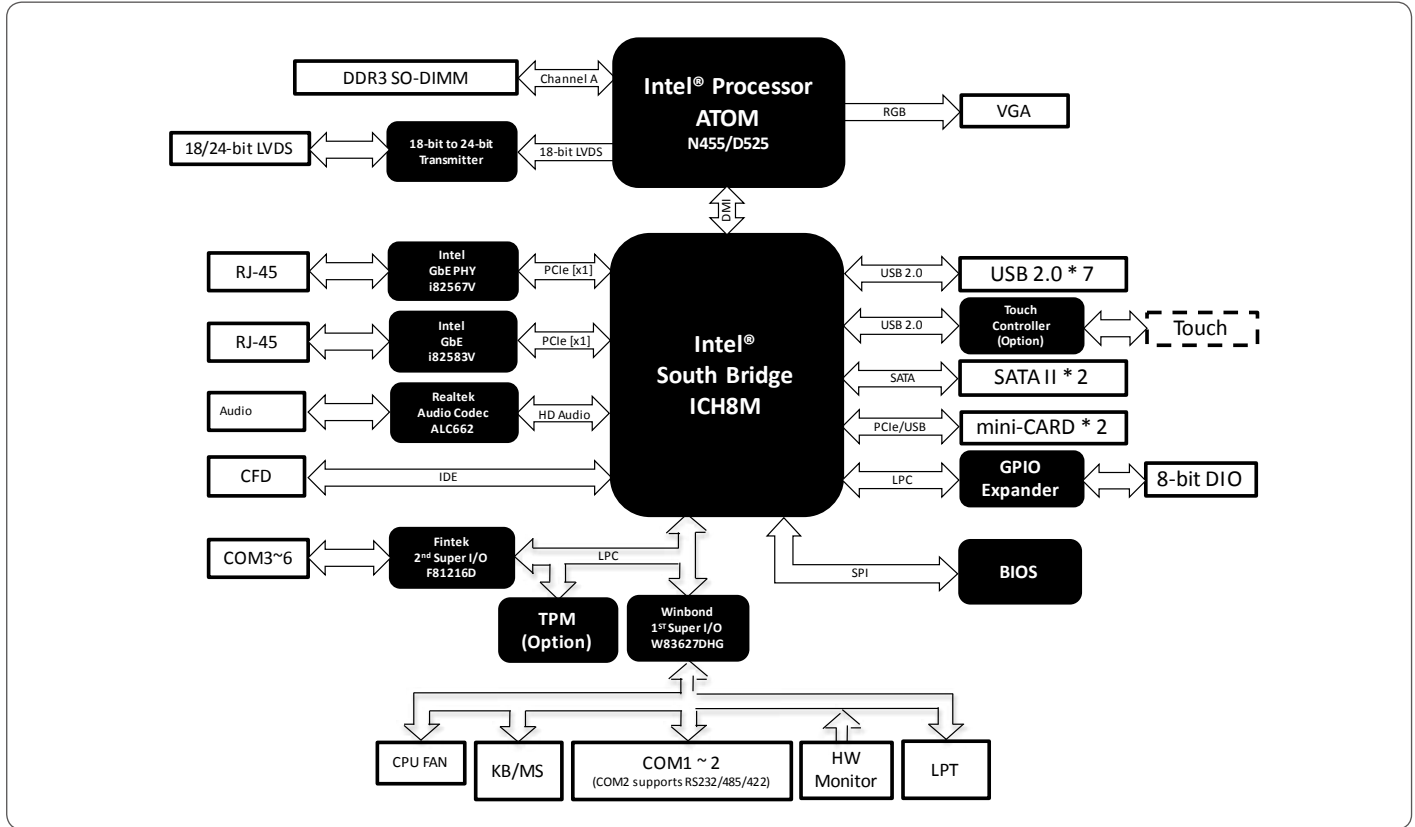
DDR3 SO-DIMM

Channel A

Intel® Processor ATOM N455/D525

RGB

VGA

18/24-bit LVDS

18-bit to 24-bit Transmitter

18-bit LVDS

DMI

RJ-45

Intel GbE PHY i82567V

PCIe [x1]

Intel® South Bridge ICH8M

USB 2.0

USB 2.0 * 7

RJ-45

Intel GbE i82583V

PCIe [x1]

USB 2.0

Touch Controller (Option)

Touch

SATA

SATA II * 2

Audio

Realtek Audio Codec ALC662

HD Audio

PCIe/USB

mini-CARD * 2

CFD

IDE

LPC

GPIO Expander

8-bit DIO

COM3~6

Fintek 2$^{nd}$ Super I/O F81216D

LPC

SPI

BIOS

TPM (Option)

Winbond 1$^{ST}$ Super I/O W83627DHG

CPU FAN

KB/MS

COM1 ~ 2
(COM2 supports RS232/485/422)

HW Monitor

LPT